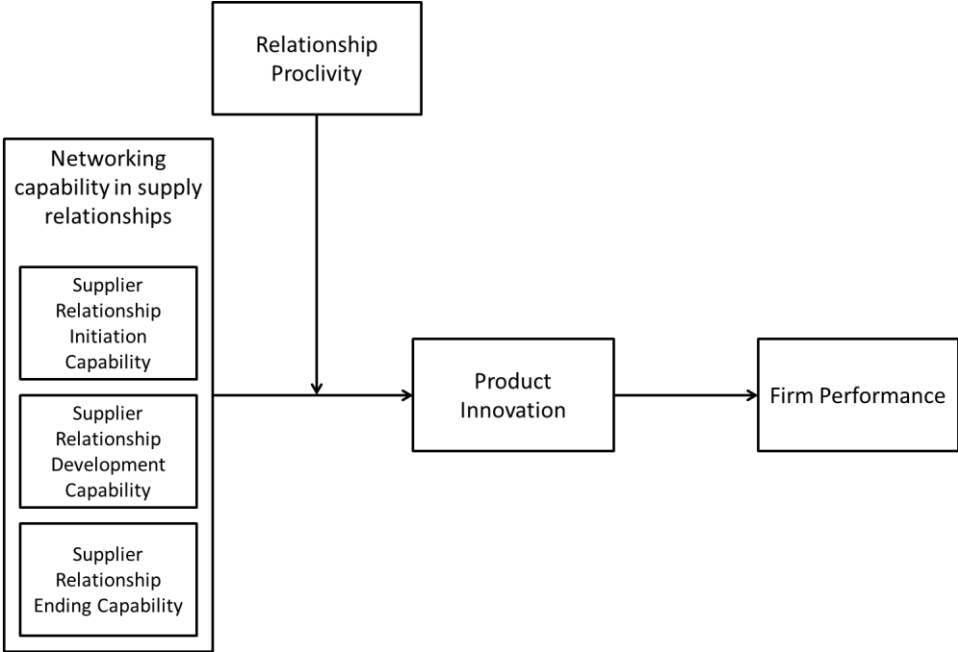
Relationship Proclivity

Networking capability in supply relationships

Supplier Relationship Initiation Capability

Supplier Relationship Development Capability

Supplier Relationship Ending Capability

Product Innovation

Firm Performance